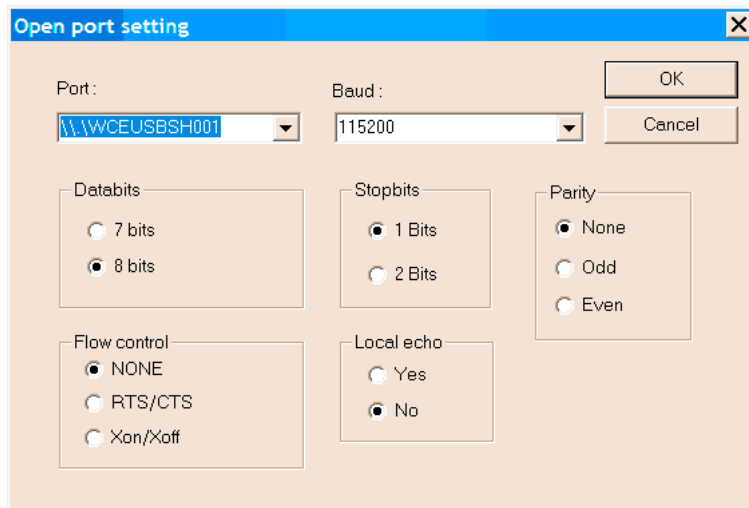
Open port setting

Port :

\\.\WCEUSBSH001

Baud :

115200

OK

Cancel

Databits

7 bits

8 bits

Stopbits

1 Bits

2 Bits

Parity

None

Odd

Even

Flow control

NONE

RTS/CTS

Xon/Xoff

Local echo

Yes

No